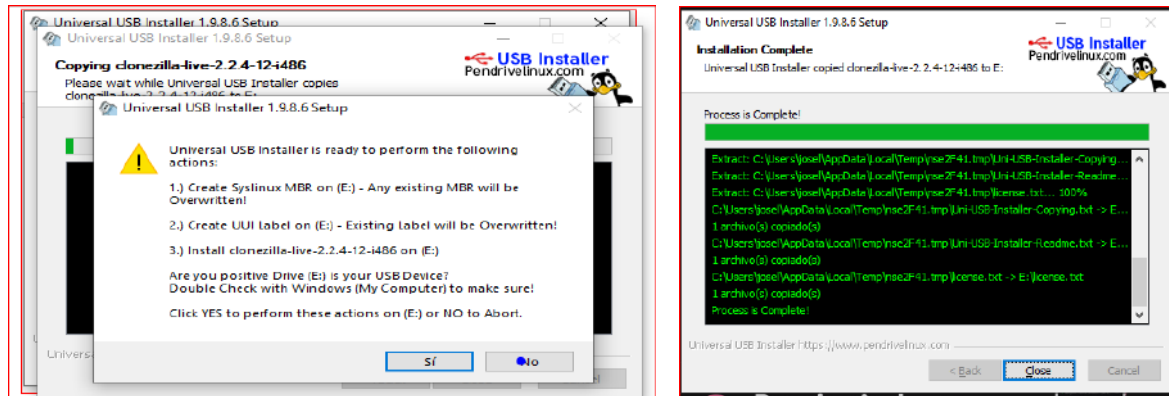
Universal USB Installer 1.9.8.6 Setup

Universal USB Installer 1.9.8.6 Setup

Copying clonezilla-live-2.2.4-12-i486

Please wait while Universal USB Installer copies clonezilla-live-2.2.4-12-i486 to E:

USB Installer
Pendrivelinux.com

Universal USB Installer 1.9.8.6 Setup

Universal USB Installer is ready to perform the following actions:

1.) Create Syslinux MBR on (E:) - Any existing MBR will be Overwritten!

2.) Create UUI Label on (E:) - Existing Label will be Overwritten!

3.) Install clonezilla-live-2.2.4-12-i486 on (E:)

Are you positive Drive (E:) is your USB Device?
Double Check with Windows (My Computer) to make sure!

Click YES to perform these actions on (E:) or NO to Abort.

Sí

No

Universa

Universal USB Installer 1.9.8.6 Setup

Installation Complete

Universal USB Installer copied clonezilla-live-2.2.4-12-i486 to E:

USB Installer
Pendrivelinux.com

Process is Complete!

Extract: C:\Users\josel\AppData\Local\Temp\nse2F41.tmp\Uni-USB-Installer-Copying...
Extract: C:\Users\josel\AppData\Local\Temp\nse2F41.tmp\Uni-USB-Installer-Readme...
Extract: C:\Users\josel\AppData\Local\Temp\nse2F41.tmp\license.txt... 100%
C:\Users\josel\AppData\Local\Temp\nse2F41.tmp\Uni-USB-Installer-Copying.txt -> E...
1 archivo(s) copiado(s)
C:\Users\josel\AppData\Local\Temp\nse2F41.tmp\Uni-USB-Installer-Readme.txt -> E...
1 archivo(s) copiado(s)
C:\Users\josel\AppData\Local\Temp\nse2F41.tmp\license.txt -> E:\license.txt
1 archivo(s) copiado(s)
Process is Complete!

Universal USB Installer https://www.pendrivelinux.com

< Back

Close

Cancel